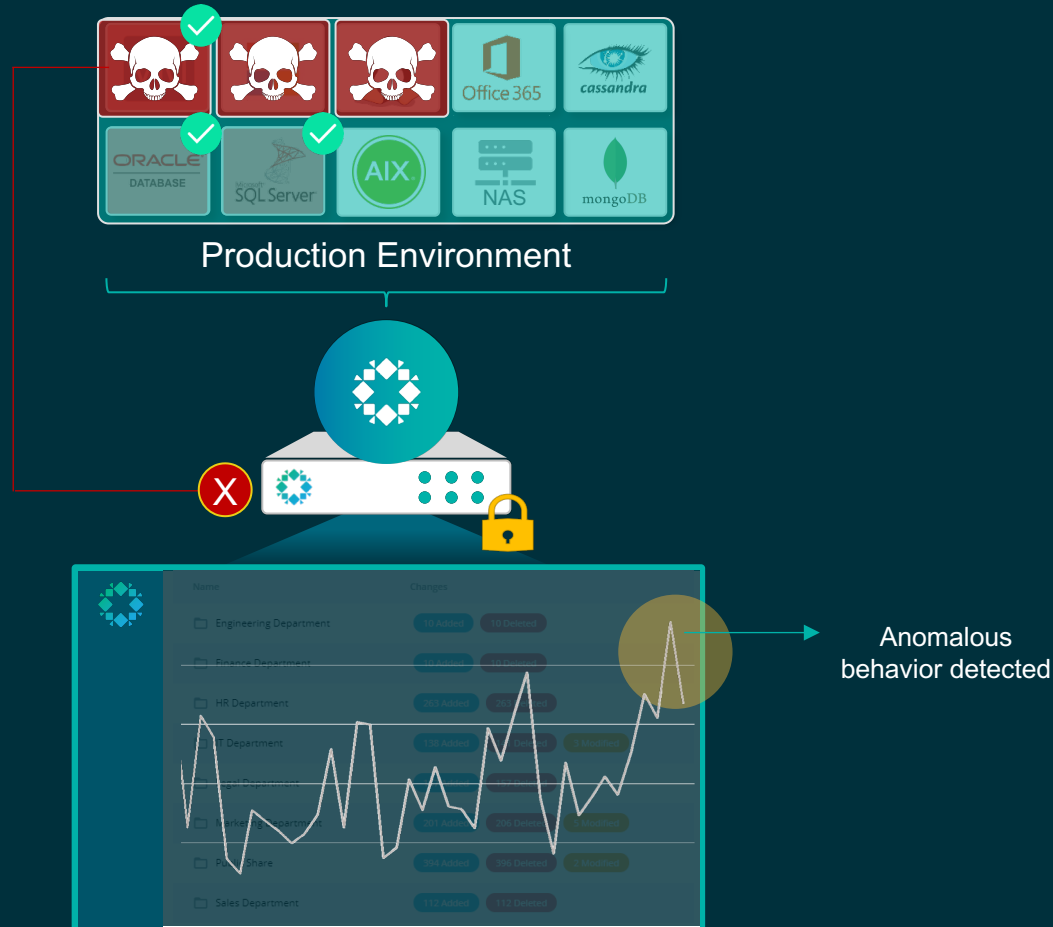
Office 365

cassandra

ORACLE DATABASE

SQL Server

AIX

NAS

mongoDB

Production Environment

X

Name

Changes

Engineering Department 10 Added 10 Deleted

Finance Department 10 Added 10 Deleted

HR Department 393 Added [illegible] Deleted

IT Department 158 Added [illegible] Deleted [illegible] Modified

Legal Department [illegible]

Marketing Department 201 Added 206 Deleted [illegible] Modified

Public Share 394 Added 396 Deleted 2 Modified

Sales Department 112 Added 112 Deleted

Anomalous behavior detected